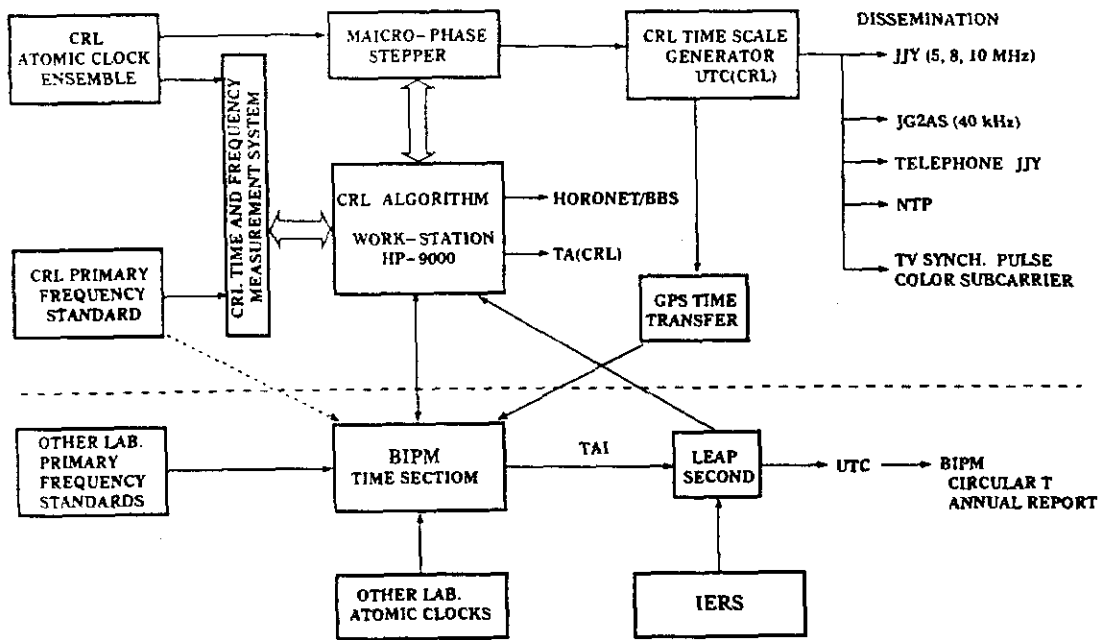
CRL ATOMIC CLOCK ENSEMBLE

MAICRO-PHASE STEPPER

CRL TIME SCALE GENERATOR UTC(CRL)

DISSEMINATION

JJY (5, 8, 10 MHz)

JG2AS (40 kHz)

TELEPHONE JJY

NTP

TV SYNCH. PULSE COLOR SUBCARRIER

CRL TIME AND FREQUENCY MEASUREMENT SYSTEM

CRL ALGORITHM

WORK-STATION HP-9000

HORONET/BBS

TA(CRL)

CRL PRIMARY FREQUENCY STANDARD

GPS TIME TRANSFER

OTHER LAB. PRIMARY FREQUENCY STANDARDS

BIPM TIME SECTIOM

TAI

LEAP SECOND

UTC

BIPM CIRCULAR T ANNUAL REPORT

OTHER LAB. ATOMIC CLOCKS

IERS